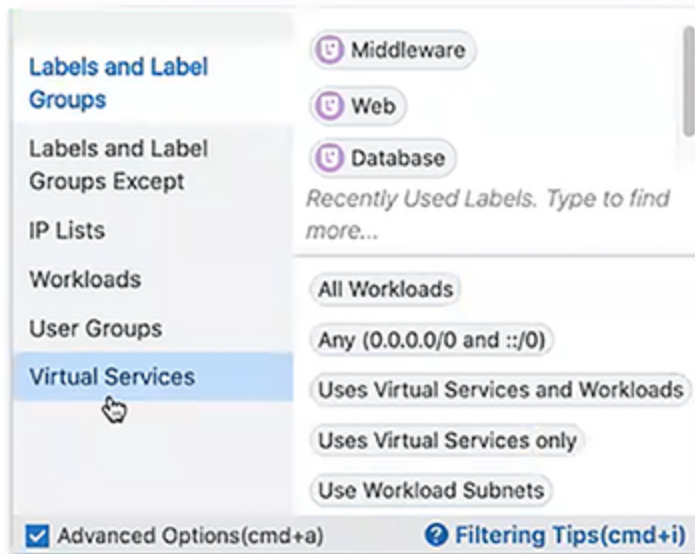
Labels and Label Groups

Labels and Label Groups Except

IP Lists

Workloads

User Groups

Virtual Services

Middleware

Web

Database

Recently Used Labels. Type to find more...

All Workloads

Any (0.0.0.0/0 and ::/0)

Uses Virtual Services and Workloads

Uses Virtual Services only

Use Workload Subnets

Advanced Options(cmd+a)

Filtering Tips(cmd+i)